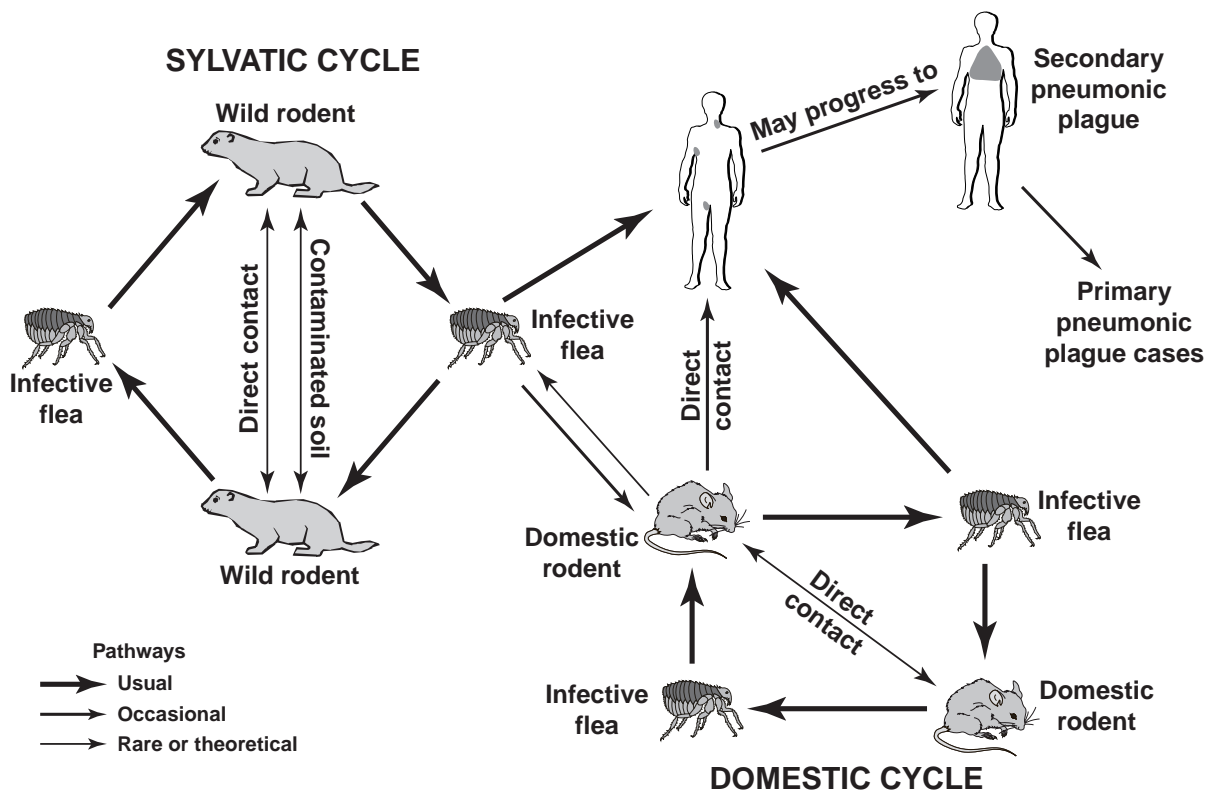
SYLVATIC CYCLE

Wild rodent

Direct contact

Contaminated soil

Infective flea

Wild rodent

Infective flea

May progress to

Secondary pneumonic plague

Primary pneumonic plague cases

Direct contact

Domestic rodent

Infective flea

Direct contact

Domestic rodent

Infective flea

Pathways

Usual

Occasional

Rare or theoretical

DOMESTIC CYCLE